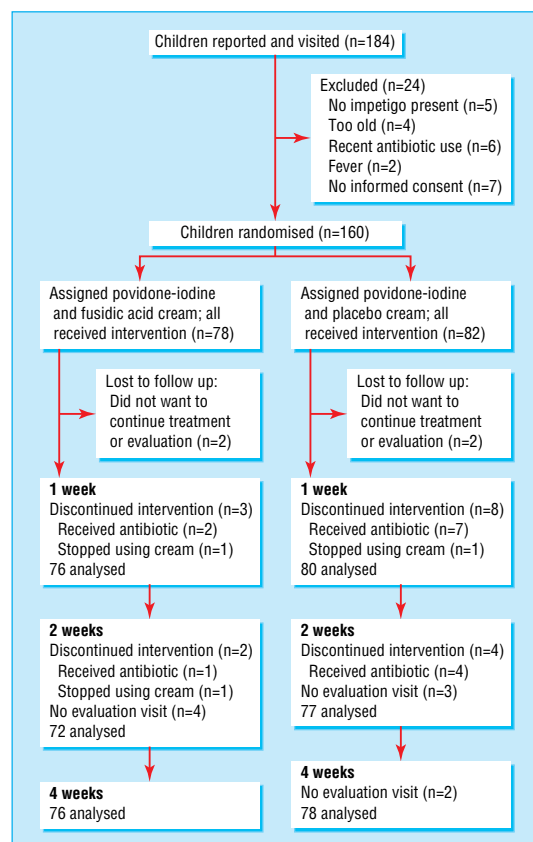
Children reported and visited (n=184)

Excluded (n=24)
No impetigo present (n=5)
Too old (n=4)
Recent antibiotic use (n=6)
Fever (n=2)
No informed consent (n=7)

Children randomised (n=160)

Assigned povidone-iodine and fusidic acid cream; all received intervention (n=78)

Lost to follow up:
Did not want to continue treatment or evaluation (n=2)

**1 week**
Discontinued intervention (n=3)
Received antibiotic (n=2)
Stopped using cream (n=1)
76 analysed

**2 weeks**
Discontinued intervention (n=2)
Received antibiotic (n=1)
Stopped using cream (n=1)
No evaluation visit (n=4)
72 analysed

**4 weeks**
76 analysed

Assigned povidone-iodine and placebo cream; all received intervention (n=82)

Lost to follow up:
Did not want to continue treatment or evaluation (n=2)

**1 week**
Discontinued intervention (n=8)
Received antibiotic (n=7)
Stopped using cream (n=1)
80 analysed

**2 weeks**
Discontinued intervention (n=4)
Received antibiotic (n=4)
No evaluation visit (n=3)
77 analysed

**4 weeks**
No evaluation visit (n=2)
78 analysed